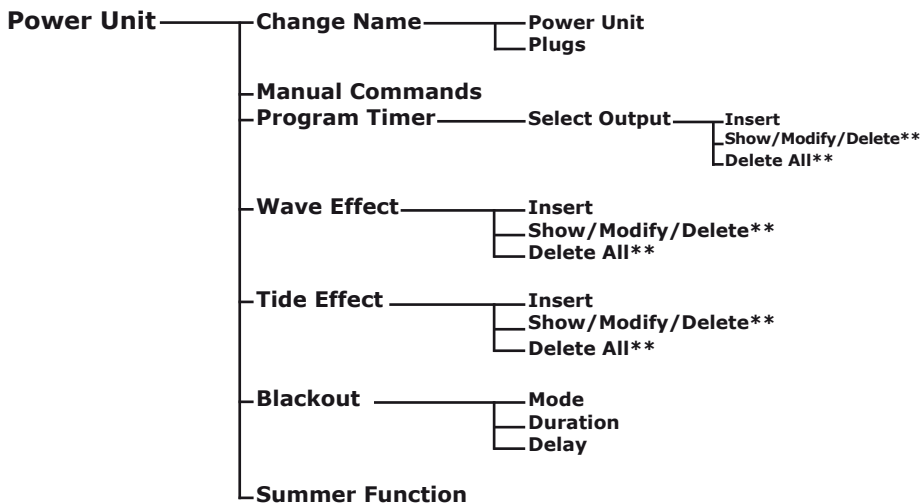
Power Unit

Change Name
Power Unit
Plugs

Manual Commands

Program Timer
Select Output
Insert
Show/Modify/Delete**
Delete All**

Wave Effect
Insert
Show/Modify/Delete**
Delete All**

Tide Effect
Insert
Show/Modify/Delete**
Delete All**

Blackout
Mode
Duration
Delay

Summer Function